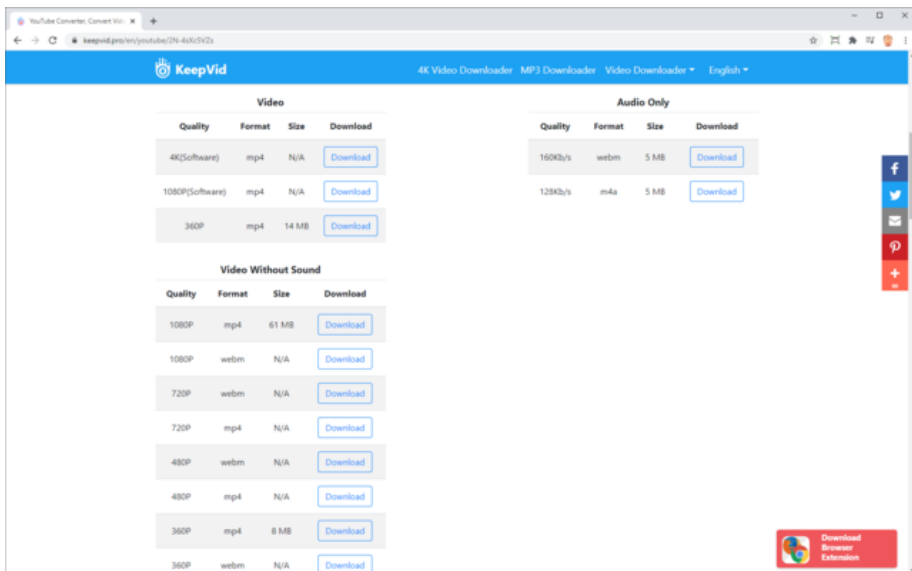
YouTube Converter, Convert Vi

keepvid.pro/en/youtube/2N-4sXc5V2s

KeepVid

4K Video Downloader MP3 Downloader Video Downloader English

Video

| Quality | Format | Size | Download |
|---|---|---|---|
| 4K(Software) | mp4 | N/A | Download |
| 1080P(Software) | mp4 | N/A | Download |
| 360P | mp4 | 14 MB | Download |

Video Without Sound

| Quality | Format | Size | Download |
|---|---|---|---|
| 1080P | mp4 | 61 MB | Download |
| 1080P | webm | N/A | Download |
| 720P | webm | N/A | Download |
| 720P | mp4 | N/A | Download |
| 480P | webm | N/A | Download |
| 480P | mp4 | N/A | Download |
| 360P | mp4 | 8 MB | Download |
| 360P | webm | N/A | Download |

Audio Only

| Quality | Format | Size | Download |
|---|---|---|---|
| 160Kb/s | webm | 5 MB | Download |
| 128Kb/s | m4a | 5 MB | Download |

Download Browser Extension